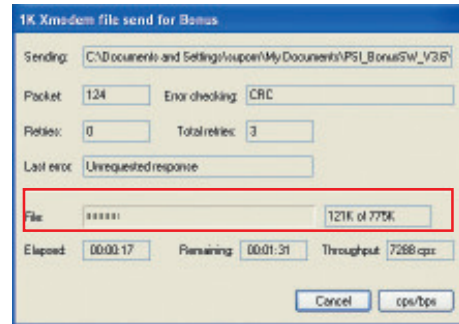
1K Xmodem file send for Bonus

Sending: C:\Documents and Settings\supom\My Documents\PSI_BonusSW_V3.6

Packet: 124

Error checking: CRC

Retries: 0

Total retries: 3

Last error: Unrequested response

File: 121K of 775K

Elapsed: 00:00:17

Remaining: 00:01:31

Throughput: 7288 cps

Cancel

cps/bps